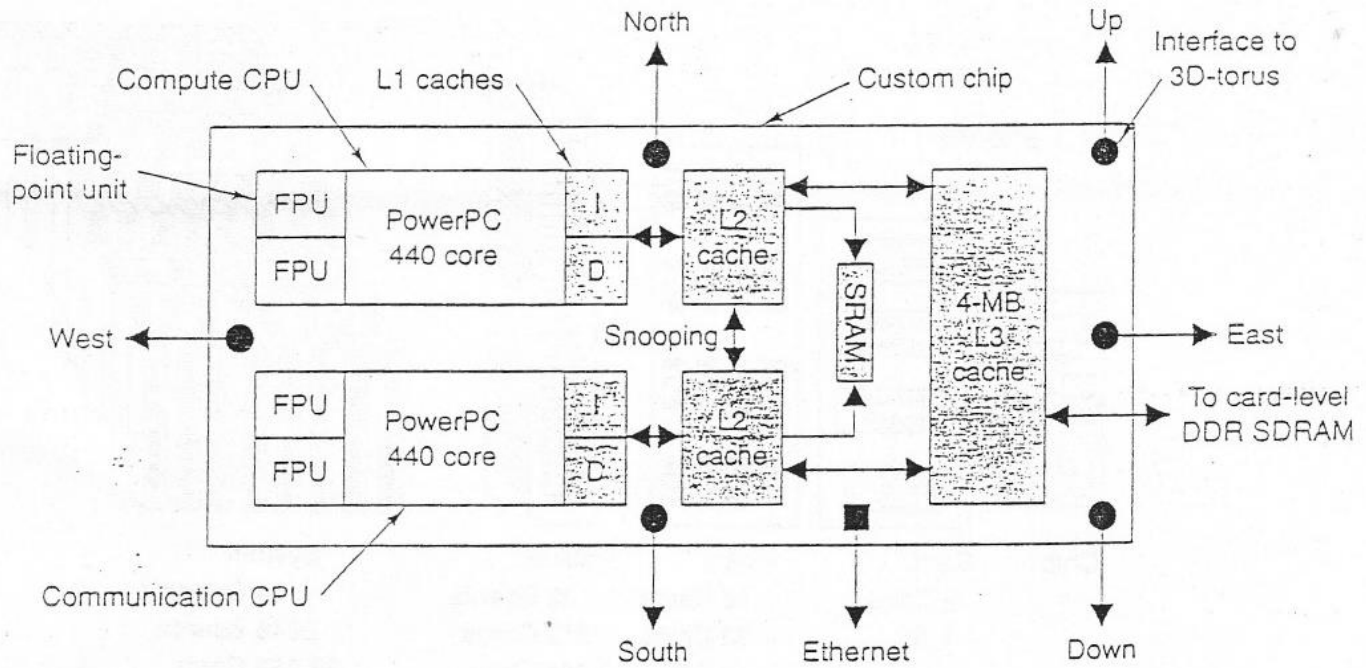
North

Up

Interface to 3D-torus

Compute CPU

L1 caches

Custom chip

Floating-point unit

FPU

FPU

PowerPC 440 core

I

D

L2 cache

SRAM

4-MB L3 cache

West

Snooping

East

FPU

FPU

PowerPC 440 core

I

D

L2 cache

To card-level DDR SDRAM

Communication CPU

South

Ethernet

Down